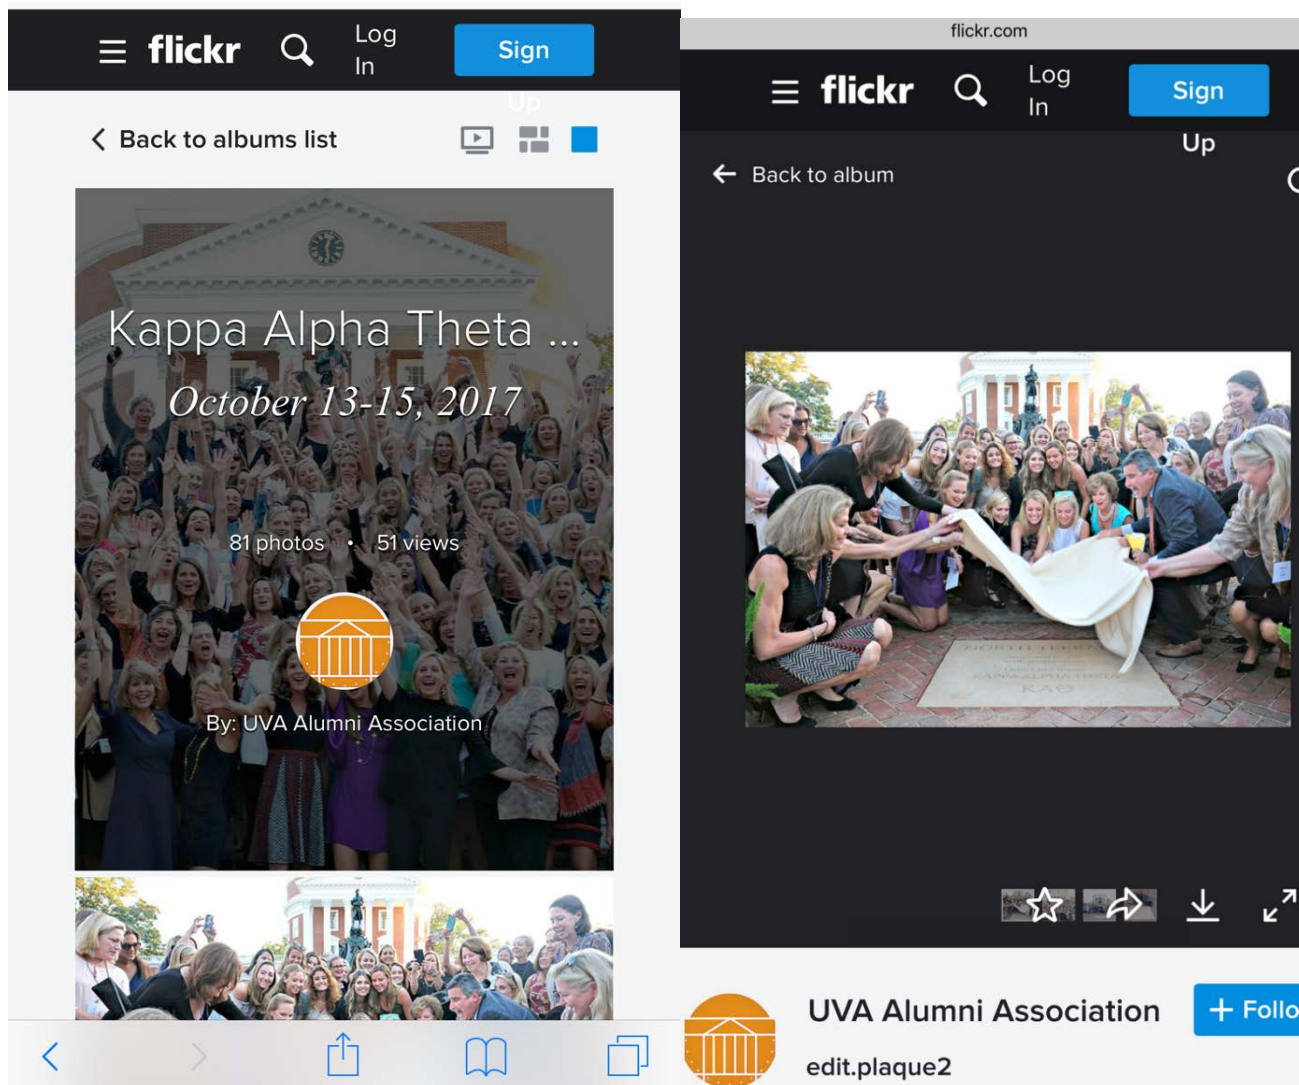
flickr Log In Sign Up

Back to albums list

Kappa Alpha Theta ...

October 13-15, 2017

81 photos • 51 views

By: UVA Alumni Association

flickr.com

flickr Log In Sign Up

Back to album

UVA Alumni Association

+ Follo

edit.plaque2